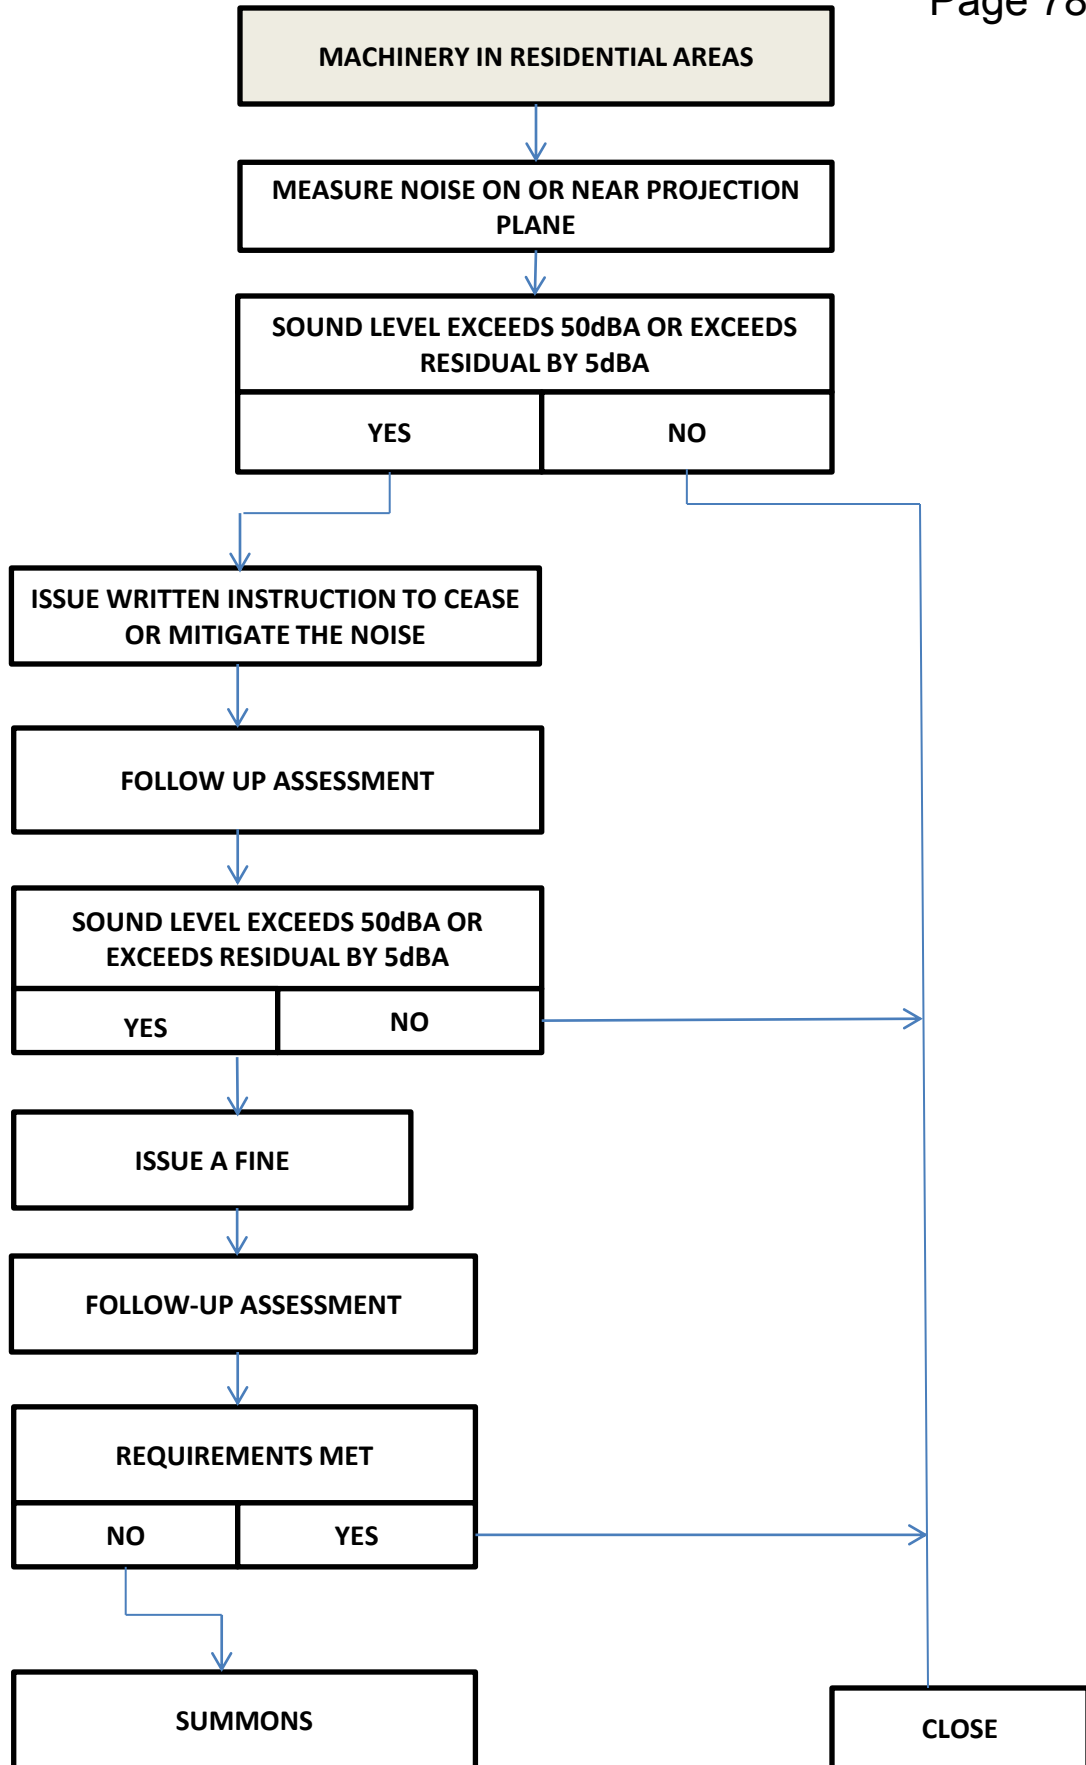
Page 78

MACHINERY IN RESIDENTIAL AREAS

MEASURE NOISE ON OR NEAR PROJECTION PLANE

SOUND LEVEL EXCEEDS 50dBA OR EXCEEDS RESIDUAL BY 5dBA

YES

NO

ISSUE WRITTEN INSTRUCTION TO CEASE OR MITIGATE THE NOISE

FOLLOW UP ASSESSMENT

SOUND LEVEL EXCEEDS 50dBA OR EXCEEDS RESIDUAL BY 5dBA

YES

NO

ISSUE A FINE

FOLLOW-UP ASSESSMENT

REQUIREMENTS MET

NO

YES

SUMMONS

CLOSE